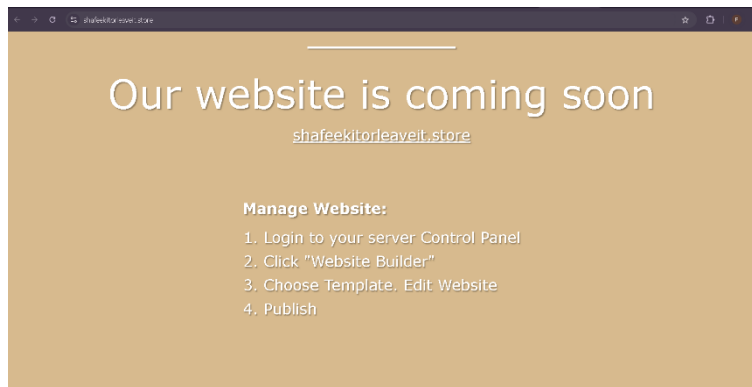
shafeekitorleaveit.store

Our website is coming soon

shafeekitorleaveit.store

Manage Website:

1. Login to your server Control Panel
2. Click "Website Builder"
3. Choose Template. Edit Website
4. Publish